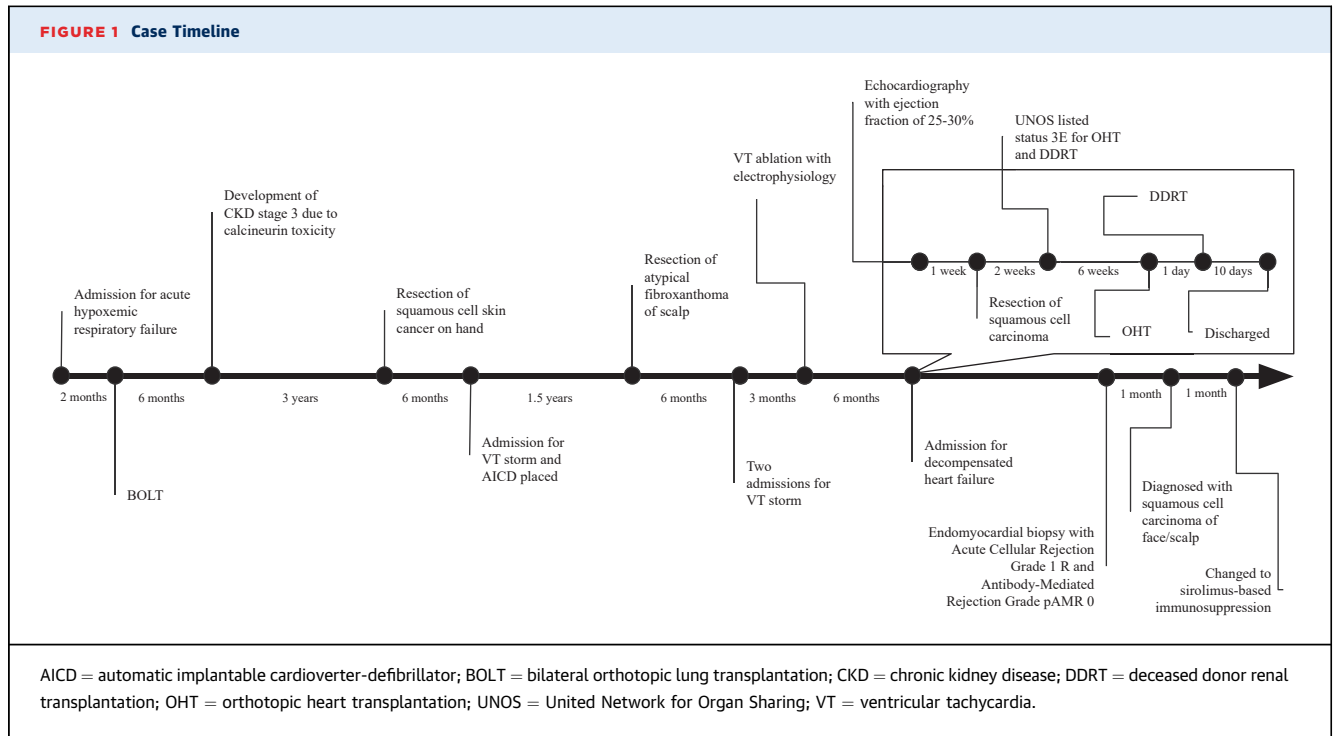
FIGURE 1 Case Timeline

Admission for acute hypoxemic respiratory failure

Development of CKD stage 3 due to calcineurin toxicity

Resection of squamous cell skin cancer on hand

Resection of atypical fibroxanthoma of scalp

VT ablation with electrophysiology

Echocardiography with ejection fraction of 25-30%

UNOS listed status 3E for OHT and DDRT

DDRT

1 week

2 weeks

6 weeks

1 day

10 days

Resection of squamous cell carcinoma

OHT

Discharged

2 months

6 months

3 years

6 months

1.5 years

6 months

3 months

6 months

1 month

1 month

BOLT

Admission for VT storm and AICD placed

Two admissions for VT storm

Admission for decompensated heart failure

Endomyocardial biopsy with Acute Cellular Rejection Grade 1 R and Antibody-Mediated Rejection Grade pAMR 0

Diagnosed with squamous cell carcinoma of face/scalp

Changed to sirolimus-based immunosuppression

AICD = automatic implantable cardioverter-defibrillator; BOLT = bilateral orthotopic lung transplantation; CKD = chronic kidney disease; DDRT = deceased donor renal transplantation; OHT = orthotopic heart transplantation; UNOS = United Network for Organ Sharing; VT = ventricular tachycardia.